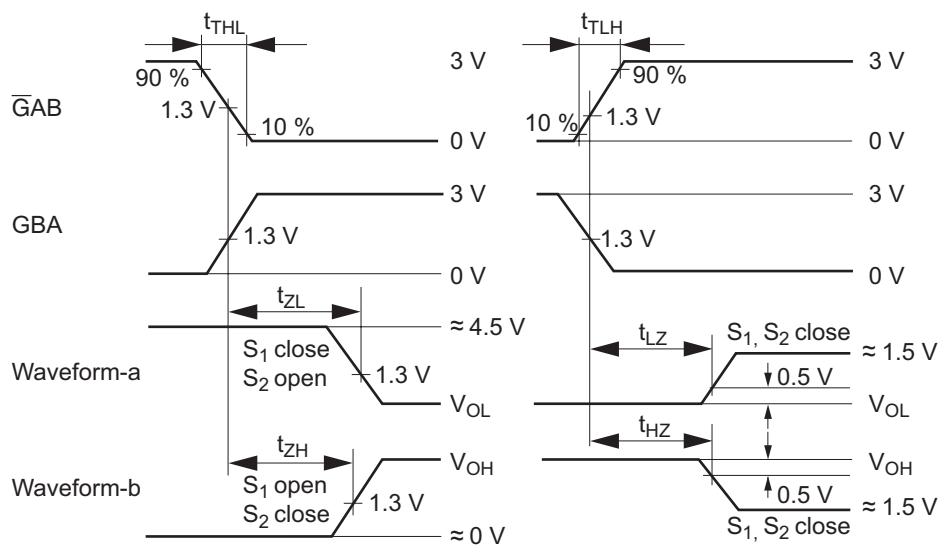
$t_{THL}$

90 %

3 V

$\overline{G}$AB

1.3 V

10 %

0 V

$t_{TLH}$

3 V

90 %

10 %

1.3 V

0 V

GBA

3 V

1.3 V

0 V

3 V

1.3 V

0 V

$t_{ZL}$

≈ 4.5 V

Waveform-a

$S_1$ close
$S_2$ open

1.3 V

$V_{OL}$

$t_{LZ}$

$S_1$, $S_2$ close

≈ 1.5 V

0.5 V

$V_{OL}$

$t_{ZH}$

$V_{OH}$

Waveform-b

$S_1$ open
$S_2$ close

1.3 V

≈ 0 V

$t_{HZ}$

$V_{OH}$

0.5 V

≈ 1.5 V

$S_1$, $S_2$ close